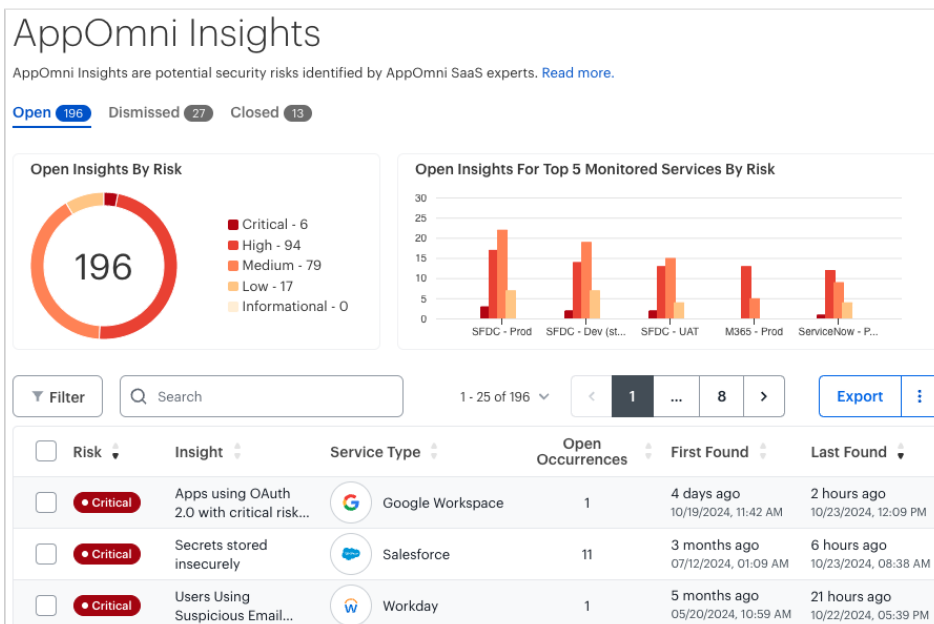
AppOmni Insights

AppOmni Insights are potential security risks identified by AppOmni SaaS experts. Read more.

Open 196 Dismissed 27 Closed 13

Open Insights By Risk

196

Critical - 6
High - 94
Medium - 79
Low - 17
Informational - 0

Open Insights For Top 5 Monitored Services By Risk

30
25
20
15
10
5
0

SFDC - Prod SFDC - Dev (st... SFDC - UAT M365 - Prod ServiceNow - P...

Filter Search 1 - 25 of 196 1 ... 8 Export

| | Risk | Insight | Service Type | Open Occurrences | First Found | Last Found |
|---|---|---|---|---|---|---|
| | Critical | Apps using OAuth 2.0 with critical risk... | Google Workspace | 1 | 4 days ago 10/19/2024, 11:42 AM | 2 hours ago 10/23/2024, 12:09 PM |
| | Critical | Secrets stored insecurely | Salesforce | 11 | 3 months ago 07/12/2024, 01:09 AM | 6 hours ago 10/23/2024, 08:38 AM |
| | Critical | Users Using Suspicious Email... | Workday | 1 | 5 months ago 05/20/2024, 10:59 AM | 21 hours ago 10/22/2024, 05:39 PM |